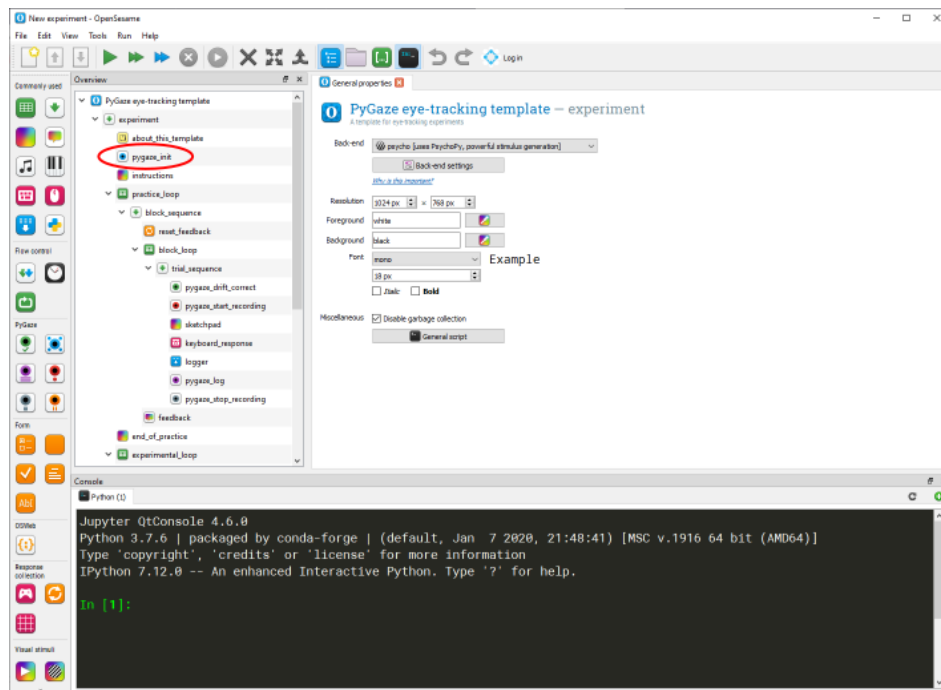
New experiment - OpenSesame

File Edit View Tools Run Help

Log in

Commonly used

Overview

PyGaze eye-tracking template
experiment
about_this_template
pygaze_init
instructions
practice_loop
block_sequence
reset_feedback
block_loop
trial_sequence
pygaze_drift_correct
pygaze_start_recording
sketchpad
keyboard_response
logger
pygaze_log
pygaze_stop_recording
feedback
end_of_practice
experimental_loop

Flow control

PyGaze

Form

Abc

OSWeb

Response collection

Visual stimuli

General properties

PyGaze eye-tracking template — experiment

A template for eye-tracking experiments

Back-end psycho [uses PsychoPy, powerful stimulus generation]

Back-end settings

Why is this important?

Resolution 1024 px × 768 px

Foreground white

Background black

Font mono

Example

18 px

Italic Bold

Miscellaneous Disable garbage collection

General script

Console

Python (1)

Jupyter QtConsole 4.6.0
Python 3.7.6 | packaged by conda-forge | (default, Jan  7 2020, 21:48:41) [MSC v.1916 64 bit (AMD64)]
Type 'copyright', 'credits' or 'license' for more information
IPython 7.12.0 -- An enhanced Interactive Python. Type '?' for help.

In [1]: